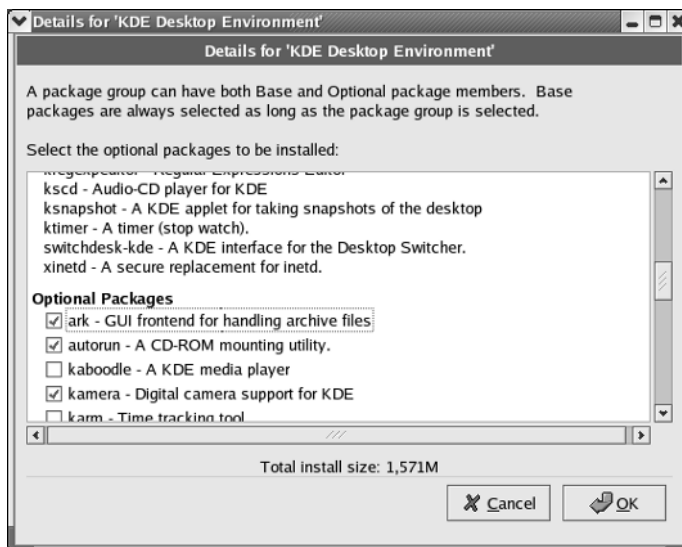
Details for 'KDE Desktop Environment'

Details for 'KDE Desktop Environment'

A package group can have both Base and Optional package members. Base packages are always selected as long as the package group is selected.

Select the optional packages to be installed:

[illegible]

kscd - Audio-CD player for KDE

ksnapshot - A KDE applet for taking snapshots of the desktop

ktimer - A timer (stop watch).

switchdesk-kde - A KDE interface for the Desktop Switcher.

xinetd - A secure replacement for inetd.

Optional Packages

ark - GUI frontend for handling archive files

autorun - A CD-ROM mounting utility.

kaboodle - A KDE media player

kamera - Digital camera support for KDE

karm - Time tracking tool

Total install size: 1,571M

Cancel

OK